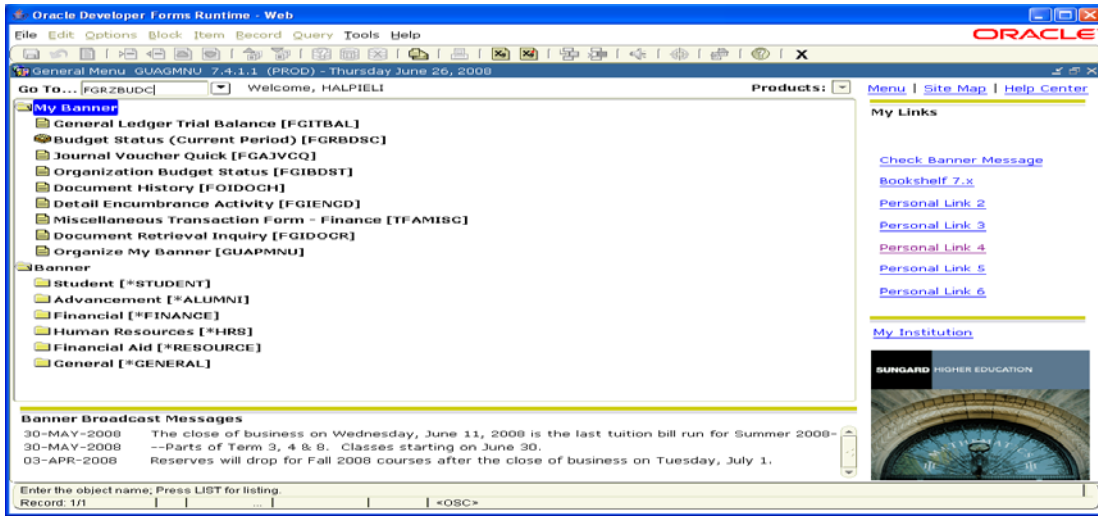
Oracle Developer Forms Runtime - Web

File Edit Options Block Item Record Query Tools Help

ORACLE

General Menu GUAGMNU 7.4.1.1 (PROD) - Thursday June 26, 2008

Go To... FGRZBUDC

Welcome, HALPIELI

Products:

Menu | Site Map | Help Center

My Links

My Banner

General Ledger Trial Balance [FGITBAL]

Budget Status (Current Period) [FGRBDSC]

Journal Voucher Quick [FGAJVCQ]

Organization Budget Status [FGIBDST]

Document History [FOIDOCH]

Detail Encumbrance Activity [FGIENCD]

Miscellaneous Transaction Form - Finance [TFAMISC]

Document Retrieval Inquiry [FGIDOCR]

Organize My Banner [GUAPMNU]

Banner

Student [*STUDENT]

Advancement [*ALUMNI]

Financial [*FINANCE]

Human Resources [*HRS]

Financial Aid [*RESOURCE]

General [*GENERAL]

Check Banner Message

Bookshelf 7.x

Personal Link 2

Personal Link 3

Personal Link 4

Personal Link 5

Personal Link 6

My Institution

SUNGARD HIGHER EDUCATION

Banner Broadcast Messages

30-MAY-2008 The close of business on Wednesday, June 11, 2008 is the last tuition bill run for Summer 2008-

30-MAY-2008 --Parts of Term 3, 4 & 8. Classes starting on June 30.

03-APR-2008 Reserves will drop for Fall 2008 courses after the close of business on Tuesday, July 1.

Enter the object name; Press LIST for listing.

Record: 1/1 ... <OSC>